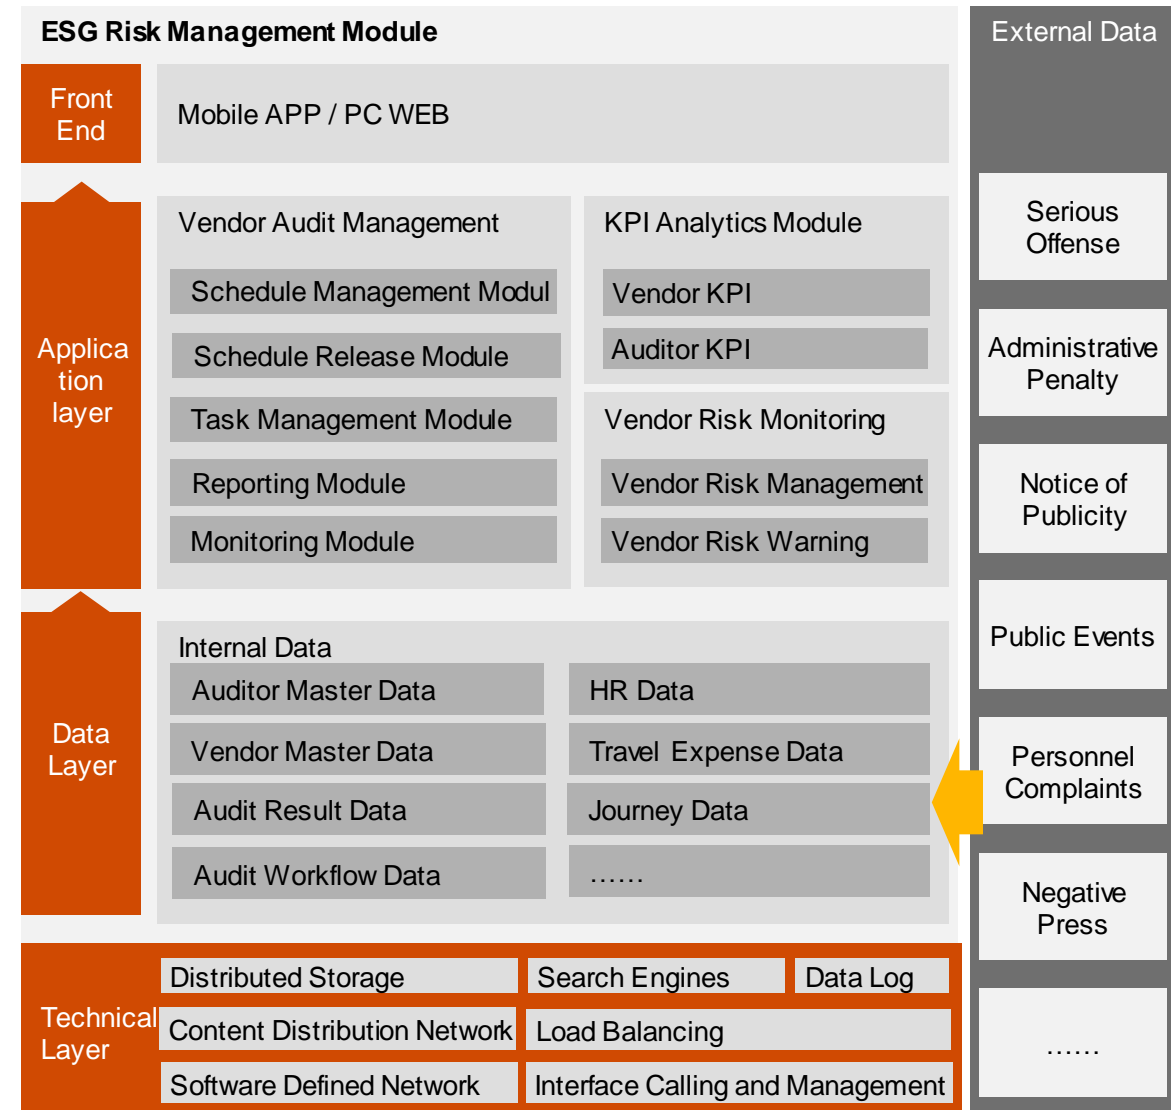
ESG Risk Management Module

External Data

Front End

Mobile APP / PC WEB

Application layer

Vendor Audit Management

Schedule Management Modul

Schedule Release Module

Task Management Module

Reporting Module

Monitoring Module

KPI Analytics Module

Vendor KPI

Auditor KPI

Vendor Risk Monitoring

Vendor Risk Management

Vendor Risk Warning

Data Layer

Internal Data

Auditor Master Data

Vendor Master Data

Audit Result Data

Audit Workflow Data

HR Data

Travel Expense Data

Journey Data

……

Serious Offense

Administrative Penalty

Notice of Publicity

Public Events

Personnel Complaints

Negative Press

……

Technical Layer

Distributed Storage

Search Engines

Data Log

Content Distribution Network

Load Balancing

Software Defined Network

Interface Calling and Management